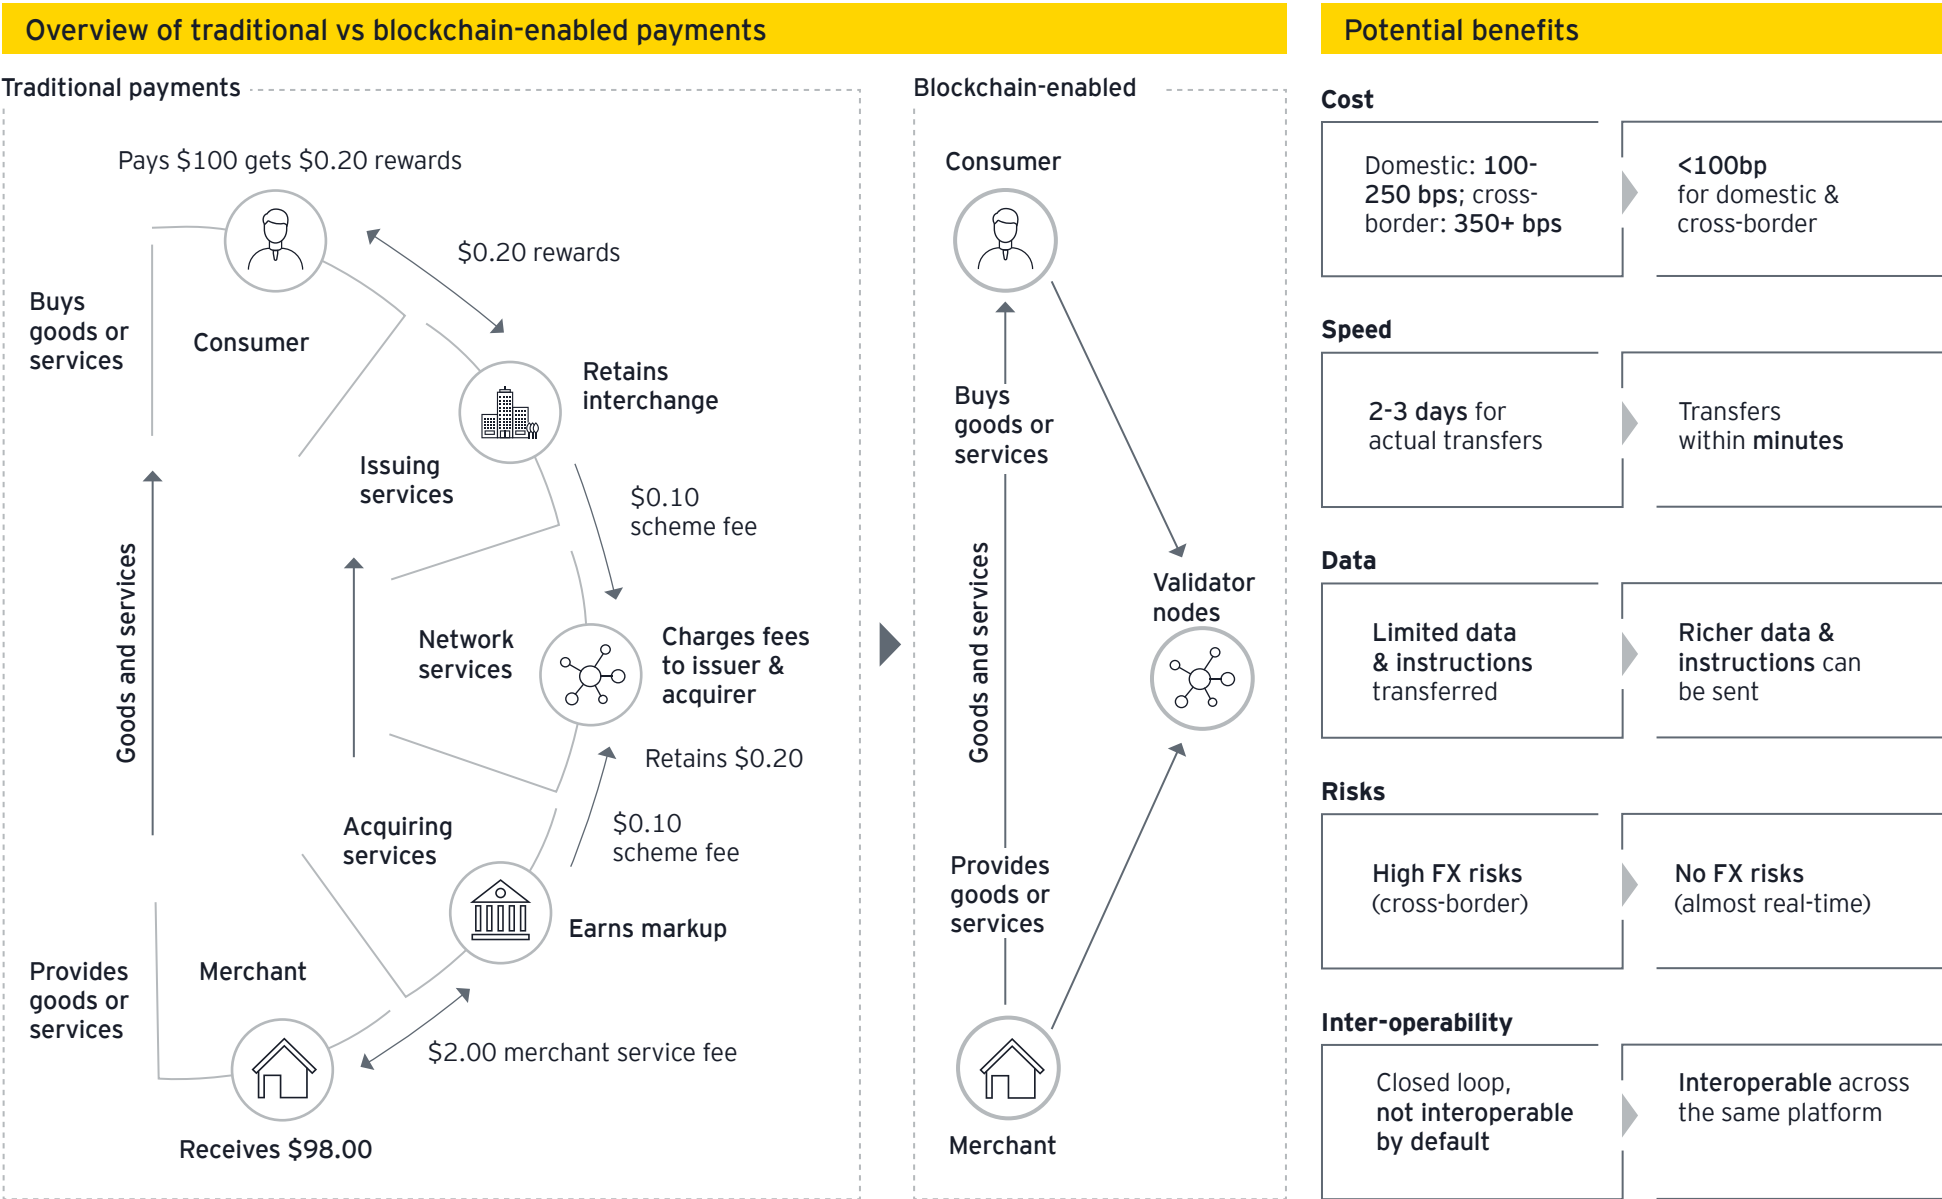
Overview of traditional vs blockchain-enabled payments

Traditional payments

Pays \$100 gets \$0.20 rewards

\$0.20 rewards

Buys goods or services

Consumer

Retains interchange

Issuing services

\$0.10 scheme fee

Goods and services

Network services

Charges fees to issuer & acquirer

Retains \$0.20

Acquiring services

\$0.10 scheme fee

Earns markup

Provides goods or services

Merchant

\$2.00 merchant service fee

Receives \$98.00

Blockchain-enabled

Consumer

Buys goods or services

Goods and services

Validator nodes

Provides goods or services

Merchant

Potential benefits

Cost

Domestic: 100-250 bps; cross-border: 350+ bps

<100bp for domestic & cross-border

Speed

2-3 days for actual transfers

Transfers within minutes

Data

Limited data & instructions transferred

Richer data & instructions can be sent

Risks

High FX risks (cross-border)

No FX risks (almost real-time)

Inter-operability

Closed loop, not interoperable by default

Interoperable across the same platform